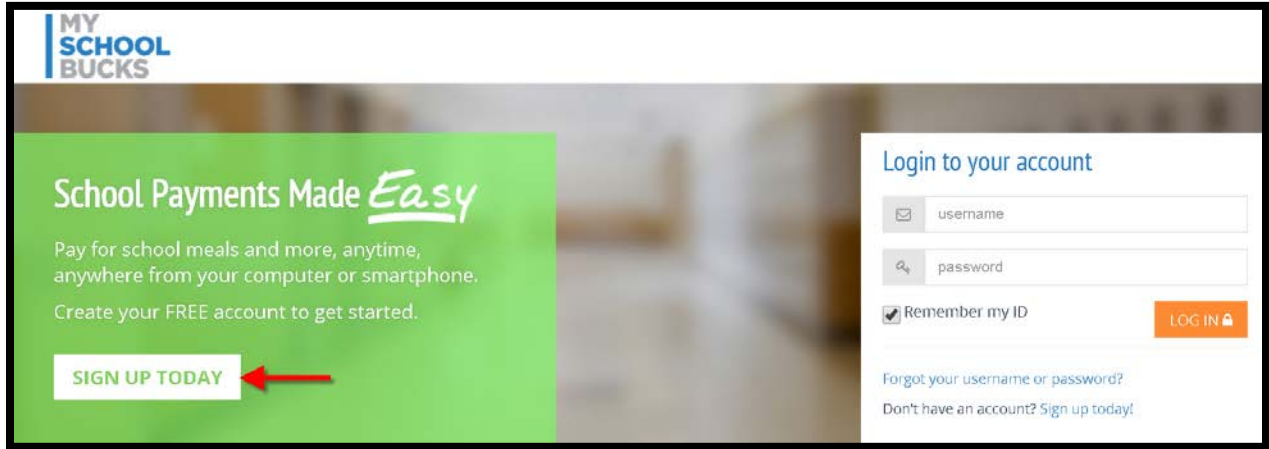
MY
SCHOOL
BUCKS

School Payments Made Easy

Pay for school meals and more, anytime, anywhere from your computer or smartphone.

Create your FREE account to get started.

SIGN UP TODAY

Login to your account

username

password

Remember my ID

LOG IN

Forgot your username or password?

Don't have an account? Sign up today!